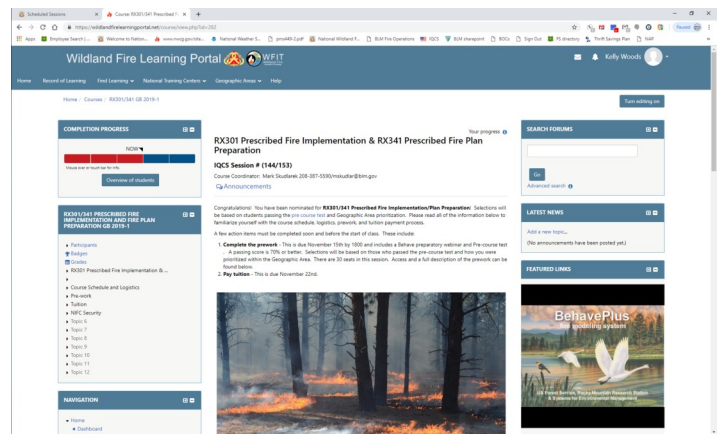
Scheduled Sessions | Course: RX301/341 Prescribed F | +

https://wildlandfirelearningportal.net/course/view.php?id=282

Apps | Employee Search | Welcome to Nation... | www.nwcg.gov/site... | National Weather S... | pms440-2.pdf | National Wildland F... | BLM Fire Operations | IQCS | BLM sharepoint | BOCs | Sign Out | FS directory | Thrift Savings Plan | NAP

Paused

Wildland Fire Learning Portal WFIT

Kelly Woods

Home | Record of Learning | Find Learning | National Training Centers | Geographic Areas | Help

Home / Courses / RX301/341 GB 2019-1

Turn editing on

COMPLETION PROGRESS

NOW

Overview of students

RX301/341 PRESCRIBED FIRE IMPLEMENTATION AND FIRE PLAN PREPARATION GB 2019-1

Participants
Badges
Grades
RX301 Prescribed Fire Implementation & ...
Course Schedule and Logistics
Pre-work
Tuition
NIFC Security
Topic 6
Topic 7
Topic 8
Topic 9
Topic 10
Topic 11
Topic 12

NAVIGATION

Home
Dashboard

Your progress

RX301 Prescribed Fire Implementation & RX341 Prescribed Fire Plan Preparation

IQCS Session # (144/153)

Course Coordinator: Mark Skudlarek 208-387-5590/mskudlar@blm.gov

Announcements

Congratulations! You have been nominated for **RX301/341 Prescribed Fire Implementation/Plan Preparation**. Selections will be based on students passing the pre-course test and Geographic Area prioritization. Please read all of the information below to familiarize yourself with the course schedule, logistics, prework, and tuition payment process.

A few action items must be completed soon and before the start of class. These include:

1. **Complete the prework** - This is due November 15th by 1800 and includes a Behave preparatory webinar and Pre-course test. A passing score is 70% or better. Selections will be based on those who passed the pre-course test and how you were prioritized within the Geographic Area. There are 30 seats in this session. Access and a full description of the prework can be found below.
2. **Pay tuition** - This is due November 22nd.

SEARCH FORUMS

Go

Advanced search

LATEST NEWS

Add a new topic...

(No announcements have been posted yet.)

FEATURED LINKS

BehavePlus
fire modeling system

US Forest Service, Rocky Mountain Research Station
& Systems for Environmental Management